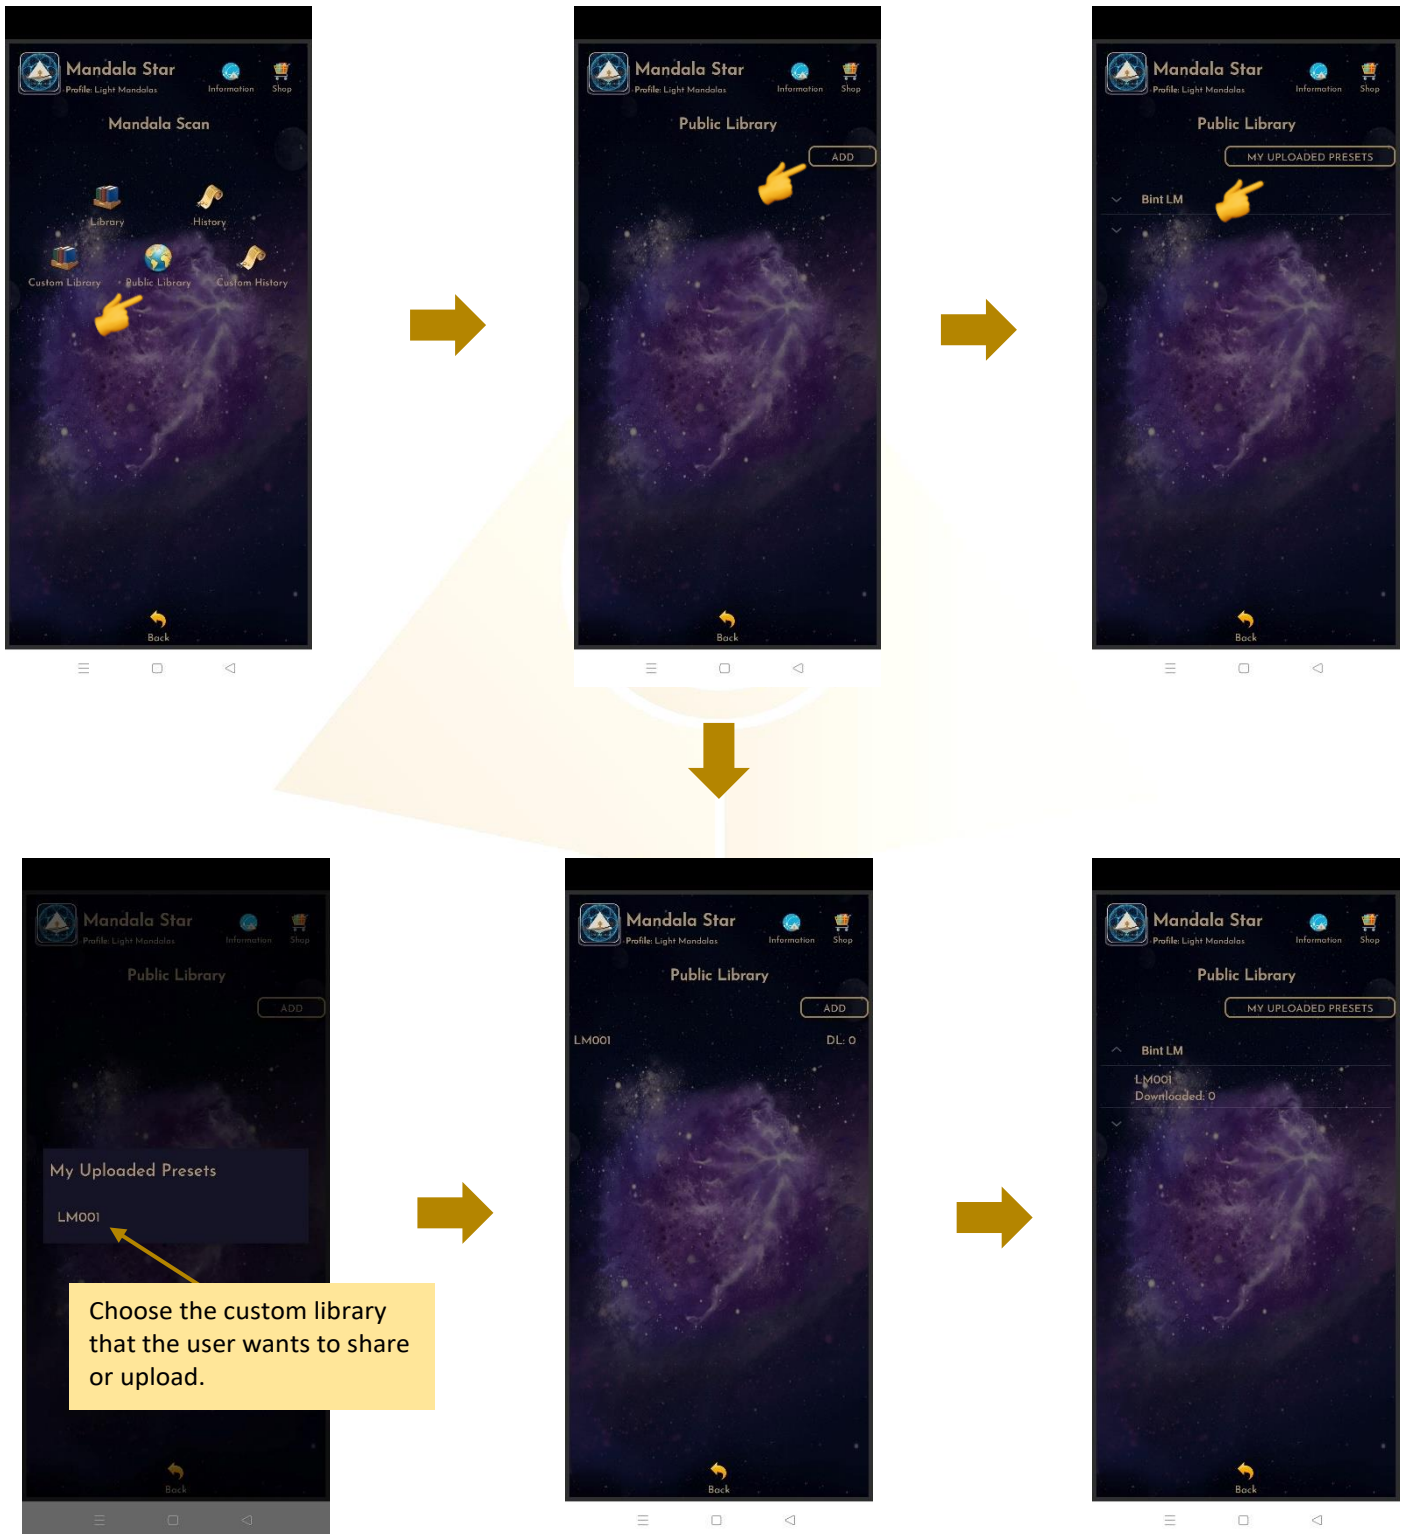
Mandala Star
Profile: Light Mandalas
Information
Shop

Mandala Scan

Library
History
Custom Library
Public Library
Custom History

Back

Mandala Star
Profile: Light Mandalas
Information
Shop

Public Library

ADD

Back

Mandala Star
Profile: Light Mandalas
Information
Shop

Public Library

MY UPLOADED PRESETS

Bint LM

Back

Mandala Star
Profile: Light Mandalas
Information
Shop

Public Library

ADD

My Uploaded Presets

LM001

Choose the custom library that the user wants to share or upload.

Back

Mandala Star
Profile: Light Mandalas
Information
Shop

Public Library

ADD

LM001
DL: 0

Back

Mandala Star
Profile: Light Mandalas
Information
Shop

Public Library

MY UPLOADED PRESETS

Bint LM

LM001
Downloaded: 0

Back